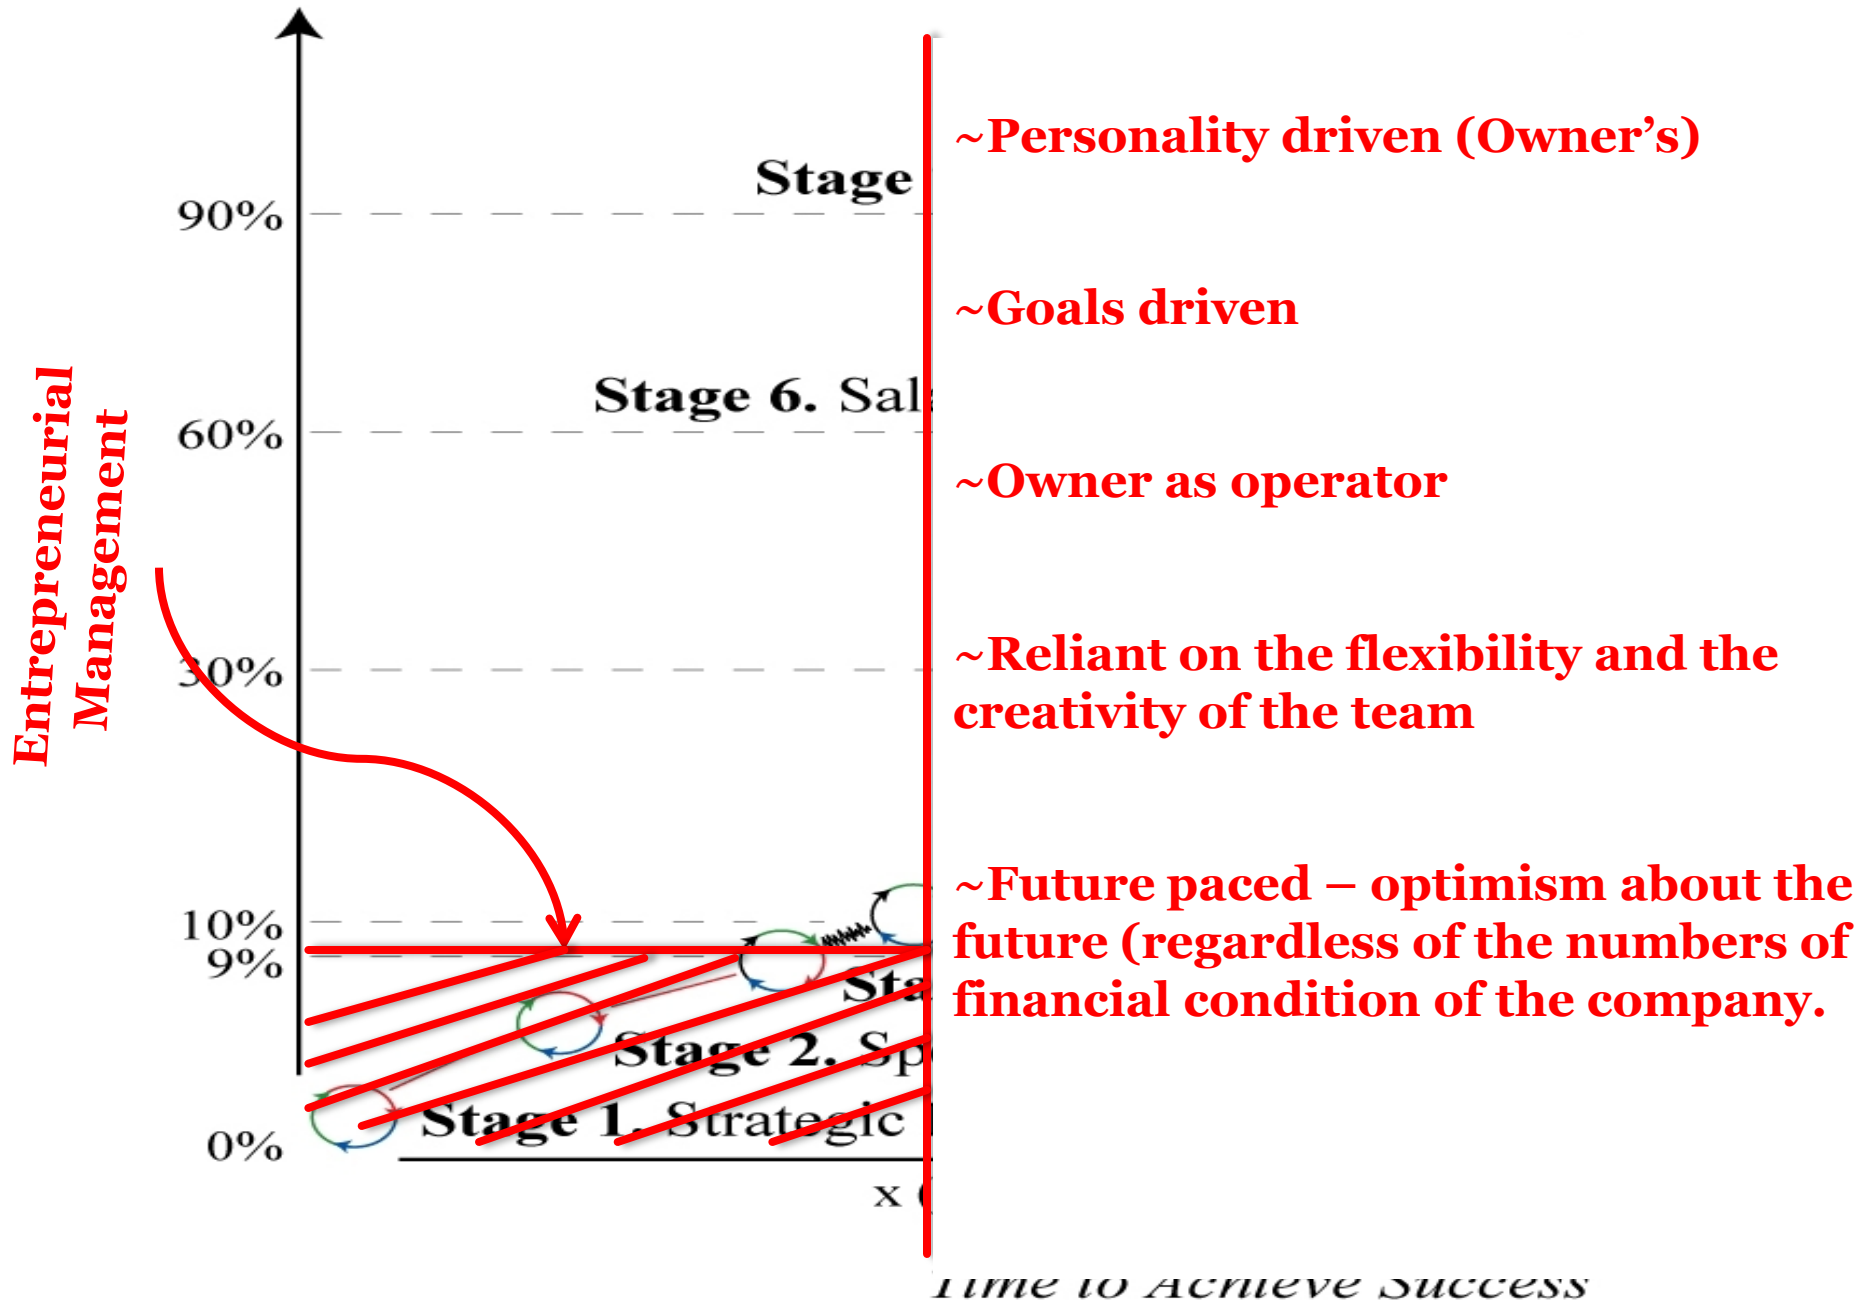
Stage

90%

Stage 6. Sal

60%

30%

10%

9%

Sta

Stage 2. Sp

Stage 1. Strategic

0%

x (

Entrepreneurial Management

~Personality driven (Owner's)

~Goals driven

~Owner as operator

~Reliant on the flexibility and the creativity of the team

~Future paced – optimism about the future (regardless of the numbers of financial condition of the company.

Time to Achieve Success